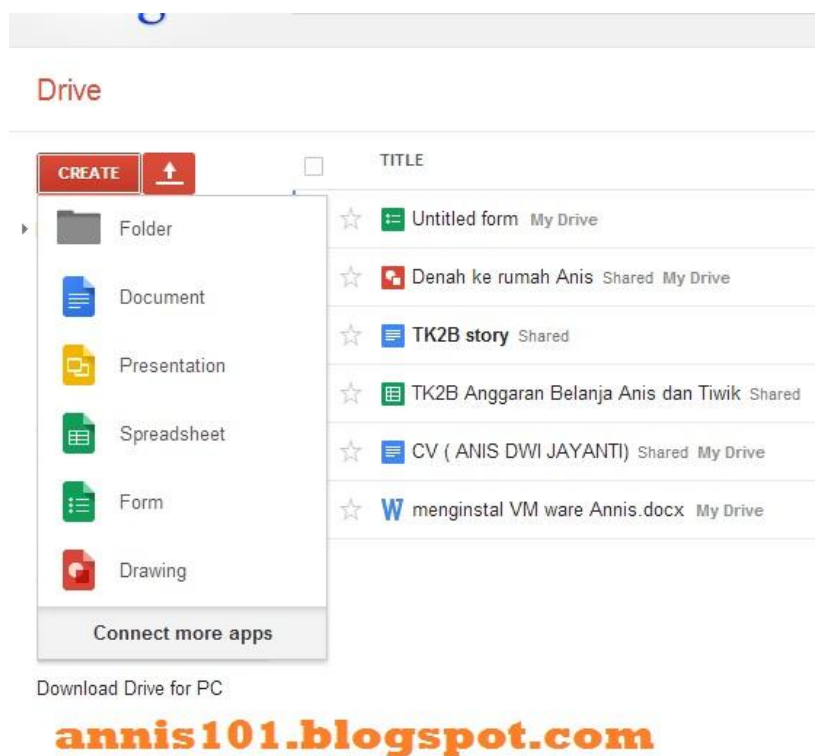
Drive

CREATE

Folder
Document
Presentation
Spreadsheet
Form
Drawing
Connect more apps

Download Drive for PC

TITLE

Untitled form My Drive
Denah ke rumah Anis Shared My Drive
TK2B story Shared
TK2B Anggaran Belanja Anis dan Tiwik Shared
CV ( ANIS DWI JAYANTI) Shared My Drive
W menginstal VM ware Annis.docx My Drive

annis101.blogspot.com